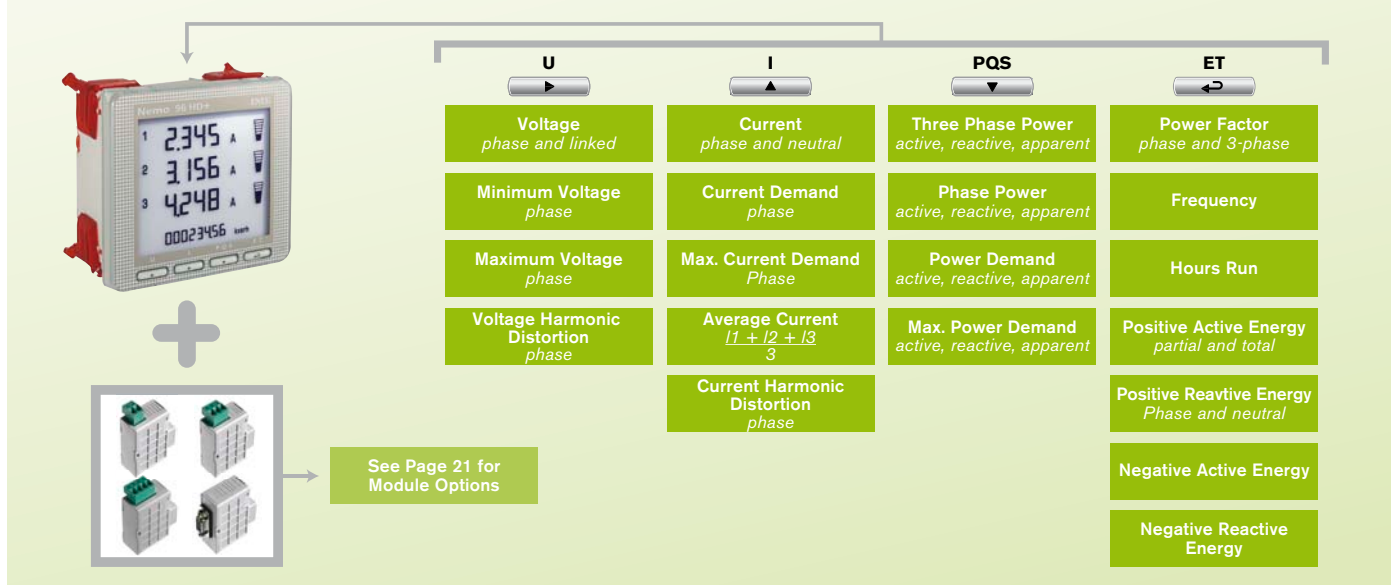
Nemo 96 HD+

1 2.345 A
2 3.156 A
3 4.248 A
00023456 kwh

See Page 21 for Module Options

U

Voltage
phase and linked

Minimum Voltage
phase

Maximum Voltage
phase

Voltage Harmonic Distortion
phase

I

Current
phase and neutral

Current Demand
phase

Max. Current Demand
Phase

Average Current
$\frac{I1 + I2 + I3}{3}$

Current Harmonic Distortion
phase

PQS

Three Phase Power
active, reactive, apparent

Phase Power
active, reactive, apparent

Power Demand
active, reactive, apparent

Max. Power Demand
active, reactive, apparent

ET

Power Factor
phase and 3-phase

Frequency

Hours Run

Positive Active Energy
partial and total

Positive Reavtive Energy
Phase and neutral

Negative Active Energy

Negative Reactive Energy